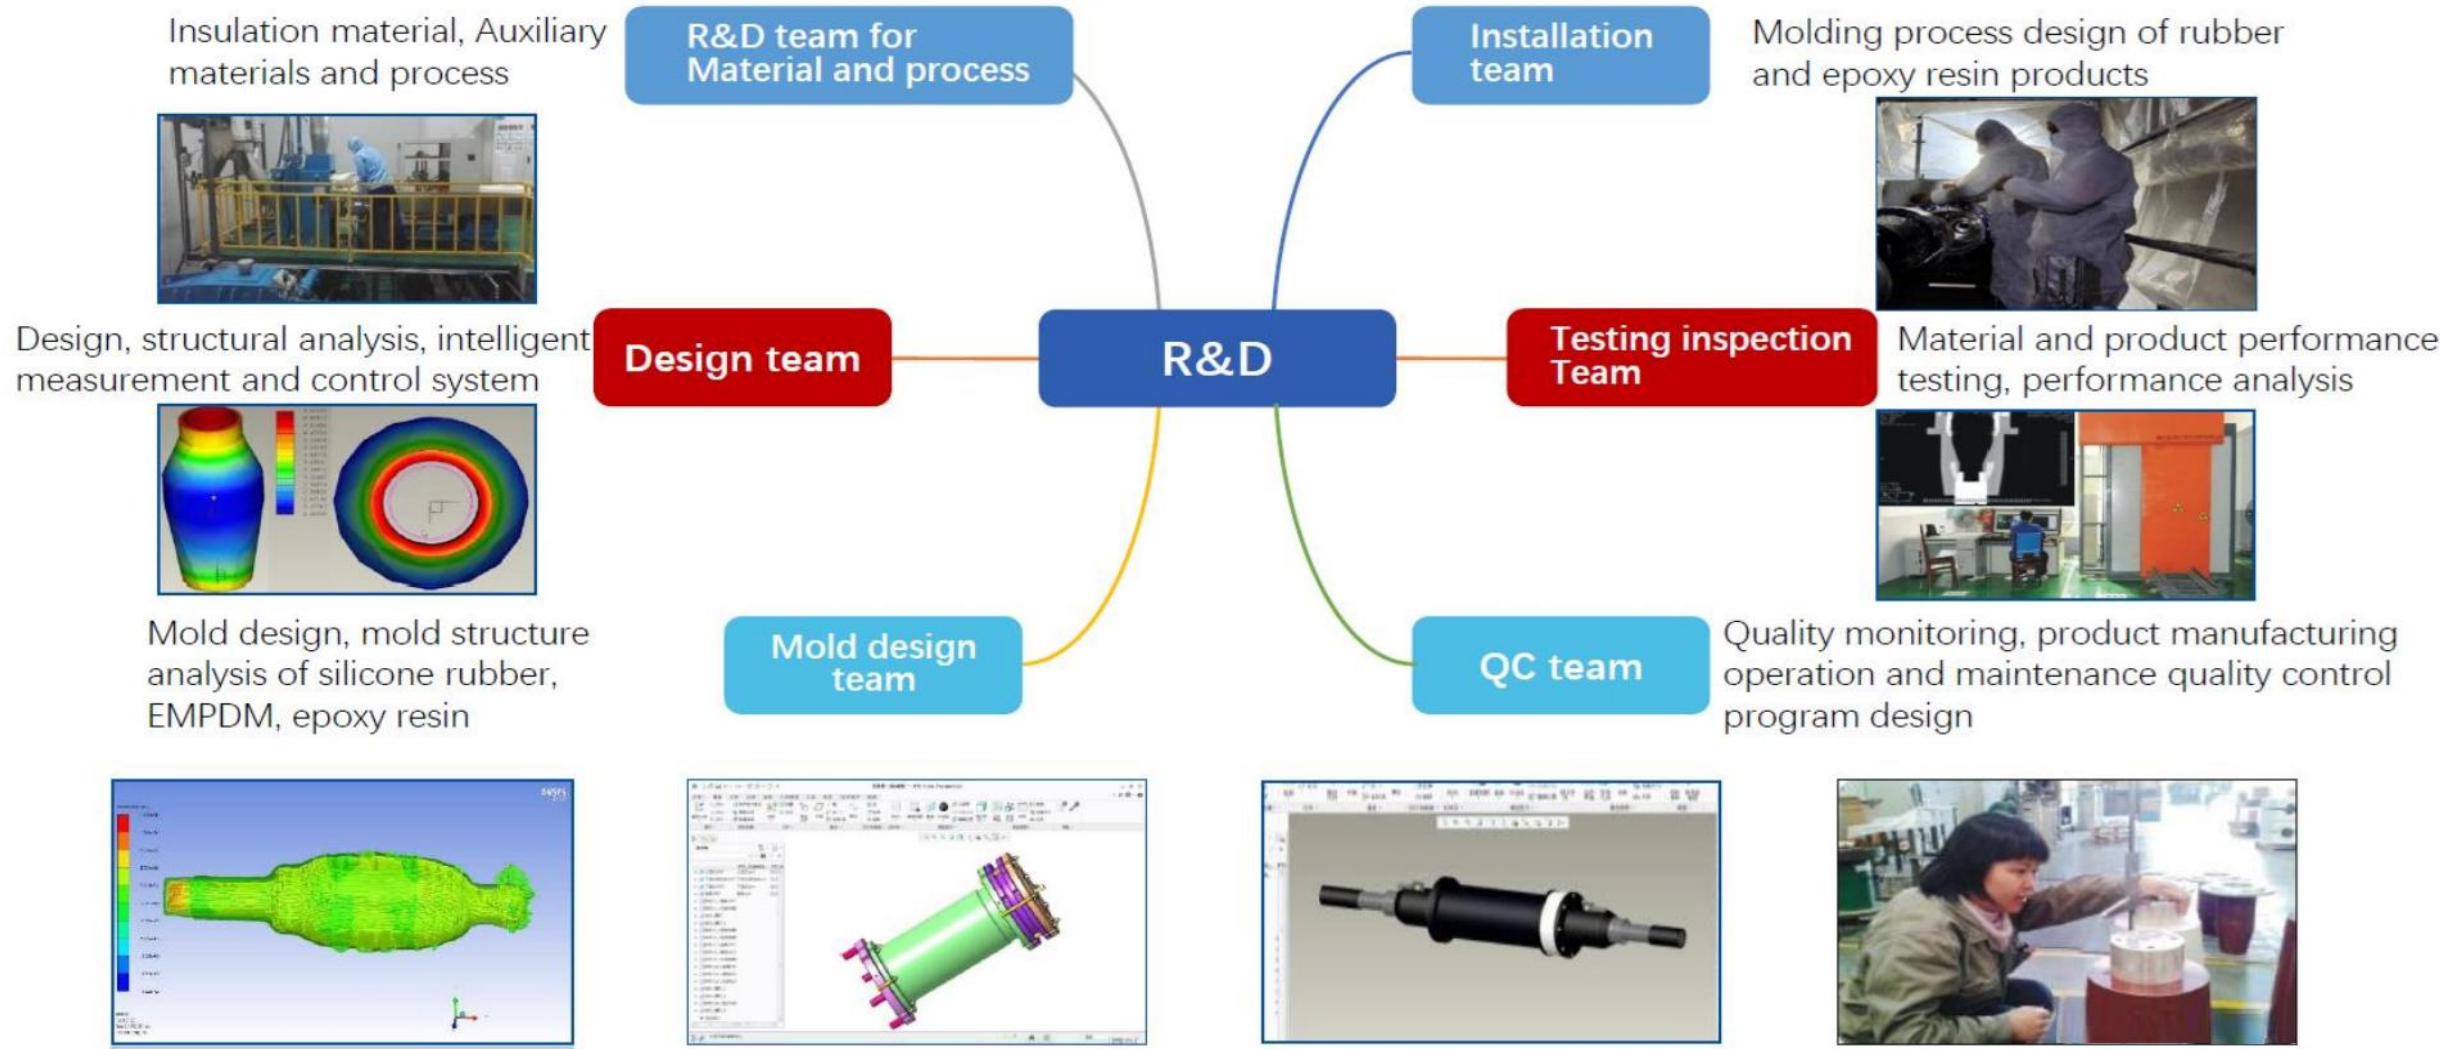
Insulation material, Auxiliary materials and process

R&D team for Material and process

Installation team

Molding process design of rubber and epoxy resin products

Design, structural analysis, intelligent measurement and control system

Design team

R&D

Testing inspection Team

Material and product performance testing, performance analysis

Mold design, mold structure analysis of silicone rubber, EMPDM, epoxy resin

Mold design team

QC team

Quality monitoring, product manufacturing operation and maintenance quality control program design